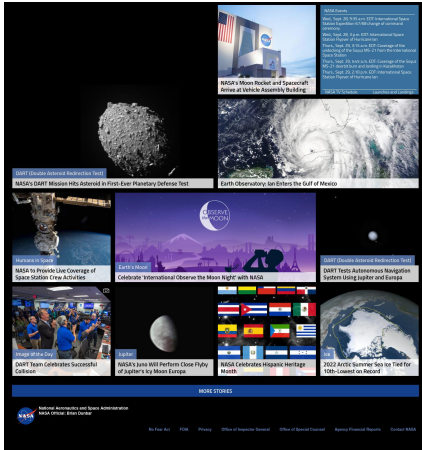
NASA Events

Wed., Sept. 28, 9:30 a.m. EDT: International Space Station Expedition 67/68 change of command ceremony

Wed., Sept. 28, 4 p.m. EDT: International Space Station Flyover of Hurricane Ian

Thurs., Sept. 29, 9:15 a.m. EDT: Coverage of the undocking of the Soyuz MS-21 from the International Space Station

Thurs., Sept. 29, 9 a.m. EDT: Coverage of the Soyuz MS-21 deorbit burn and landing in Kazakhstan

Thurs., Sept. 29, 2:10 p.m. EDT: International Space Station Flyover of Hurricane Ian

NASA TV Schedule

Launches and Landings

NASA's Moon Rocket and Spacecraft Arrive at Vehicle Assembly Building

DART (Double Asteroid Redirection Test)

NASA's DART Mission Hits Asteroid in First-Ever Planetary Defense Test

Earth Observatory: Ian Enters the Gulf of Mexico

Humans in Space

NASA to Provide Live Coverage of Space Station Crew Activities

OBSERVE THE MOON

Earth's Moon

Celebrate 'International Observe the Moon Night' with NASA

DART (Double Asteroid Redirection Test)

DART Tests Autonomous Navigation System Using Jupiter and Europa

Image of the Day

DART Team Celebrates Successful Collision

Jupiter

NASA's Juno Will Perform Close Flyby of Jupiter's Icy Moon Europa

NASA Celebrates Hispanic Heritage Month

Ice

2022 Arctic Summer Sea Ice Tied for 10th-Lowest on Record

MORE STORIES

National Aeronautics and Space Administration
NASA Official: Brian Dunbar

No Fear Act FOIA Privacy Office of Inspector General Office of Special Counsel Agency Financial Reports Contact NASA